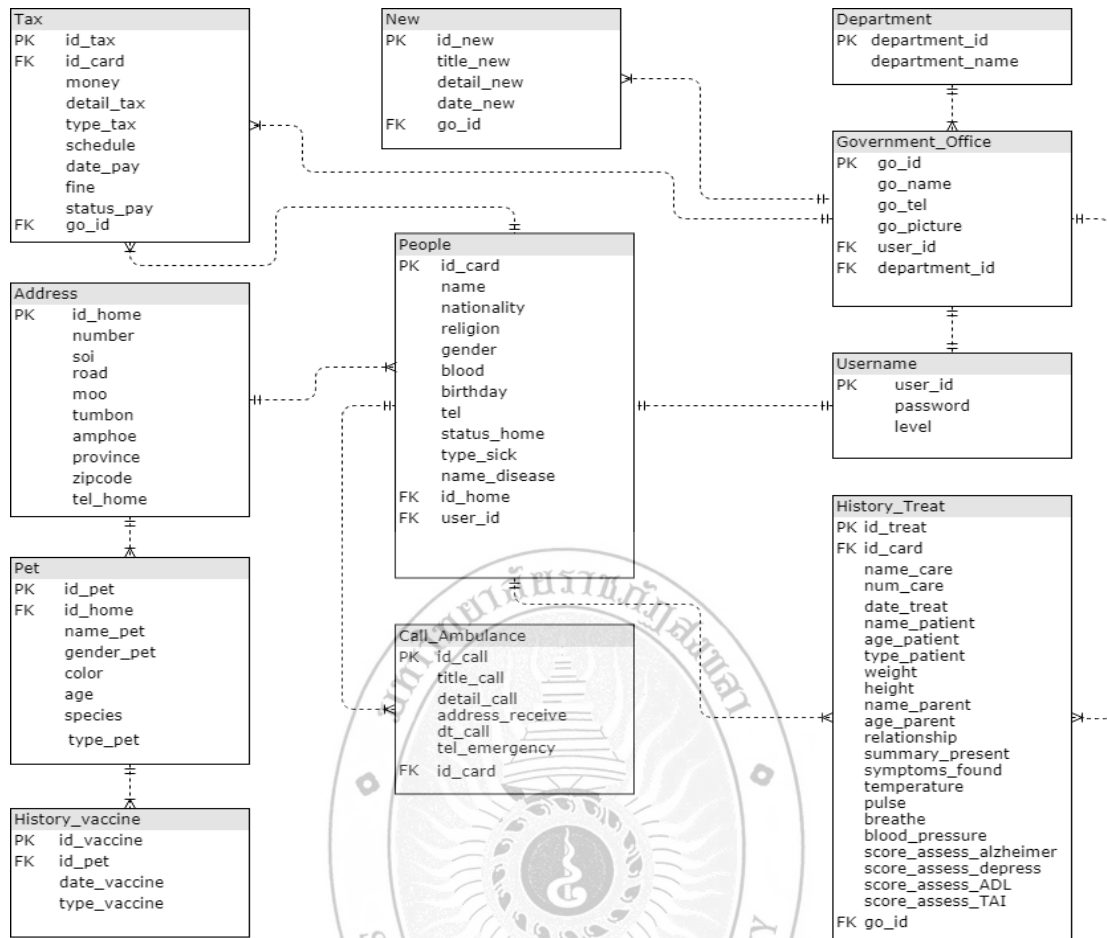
Tax
PK id_tax
FK id_card
money
detail_tax
type_tax
schedule
date_pay
fine
status_pay
FK go_id

New
PK id_new
title_new
detail_new
date_new
FK go_id

Department
PK department_id
department_name

Government_Office
PK go_id
go_name
go_tel
go_picture
FK user_id
FK department_id

People
PK id_card
name
nationality
religion
gender
blood
birthday
tel
status_home
type_sick
name_disease
FK id_home
FK user_id

Address
PK id_home
number
soi
road
moo
tumbon
amphoe
province
zipcode
tel_home

Username
PK user_id
password
level

Pet
PK id_pet
FK id_home
name_pet
gender_pet
color
age
species
type_pet

Call_Ambulance
PK id_call
title_call
detail_call
address_receive
dt_call
tel_emergency
FK id_card

History_Treat
PK id_treat
FK id_card
name_care
num_care
date_treat
name_patient
age_patient
type_patient
weight
height
name_parent
age_parent
relationship
summary_present
symptoms_found
temperature
pulse
breathe
blood_pressure
score_assess_alzheimer
score_assess_depress
score_assess_ADL
score_assess_TAI
FK go_id

History_vaccine
PK id_vaccine
FK id_pet
date_vaccine
type_vaccine